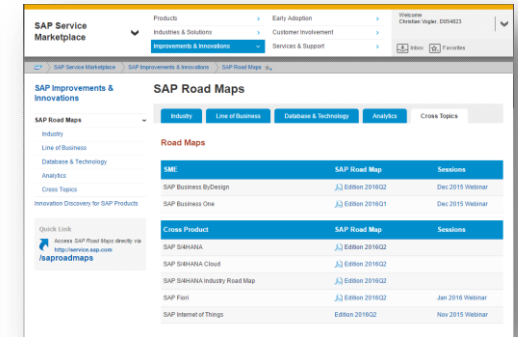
SAP Service Marketplace

Products
Industries & Solutions
Improvements & Innovations
Early Adoption
Customer Involvement
Services & Support

Welcome
Christian Vogler, D054823

Inbox
Favorites

SAP Service Marketplace > SAP Improvements & Innovations > SAP Road Maps

SAP Improvements & Innovations

SAP Road Maps
Industry
Line of Business
Database & Technology
Analytics
Cross Topics
Innovation Discovery for SAP Products

Quick Link
Access SAP Road Maps directly via http://service.sap.com
/saproadmaps

SAP Road Maps

Industry | Line of Business | Database & Technology | Analytics | Cross Topics

Road Maps

| SME | SAP Road Map | Sessions |
|---|---|---|
| SAP Business ByDesign | Edition 2016Q2 | Dec 2015 Webinar |
| SAP Business One | Edition 2016Q1 | Dec 2015 Webinar |

| Cross Product | SAP Road Map | Sessions |
|---|---|---|
| SAP S/4HANA | Edition 2016Q2 | |
| SAP S/4HANA Cloud | Edition 2016Q2 | |
| SAP S/4HANA Industry Road Map | Edition 2016Q2 | |
| SAP Fiori | Edition 2016Q2 | Jan 2016 Webinar |
| SAP Internet of Things | Edition 2016Q2 | Nov 2015 Webinar |